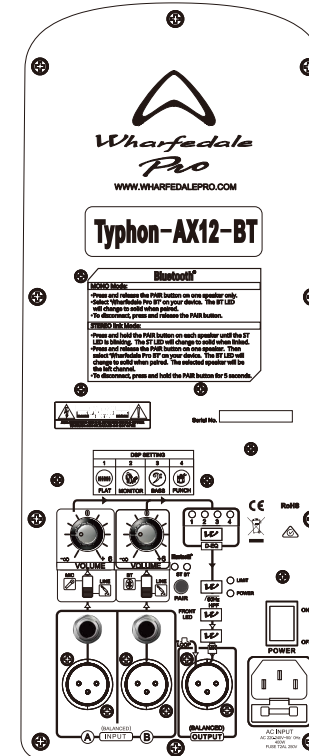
Wharfedale
Pro
WWW.WHARFEDALEPRO.COM

Typhon-AX12-BT

Bluetooth®

MONO Mode:
•Press and release the PAIR button on one speaker only.
•Select "Wharfedale Pro BT" on your device. The BT LED will change to solid when paired.
•To disconnect, press and release the PAIR button.

STEREO link Mode:
•Press and hold the PAIR button on each speaker until the BT LED is blinking. The BT LED will change to solid when linked.
•Press and release the PAIR button on one speaker. Then select "Wharfedale Pro BT" on your device. The BT LED will change to solid when paired. The selected speaker will be the left channel.
•To disconnect, press and hold the PAIR button for 5 seconds.

Serial No.

DSP SETTING
1 2 3 4
FLAT MONITOR BASS PUNCH

CE RoHS

VOLUME VOLUME
MIC LINE BT LINE
Bluetooth
BT ST
PAIR
1 2 3 4
D-EQ
LIMIT
POWER
80Hz HPF
FRONT LED
LOOP
ON
OFF
POWER

(BALANCED)
A INPUT B
(BALANCED)
OUTPUT
AC INPUT
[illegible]